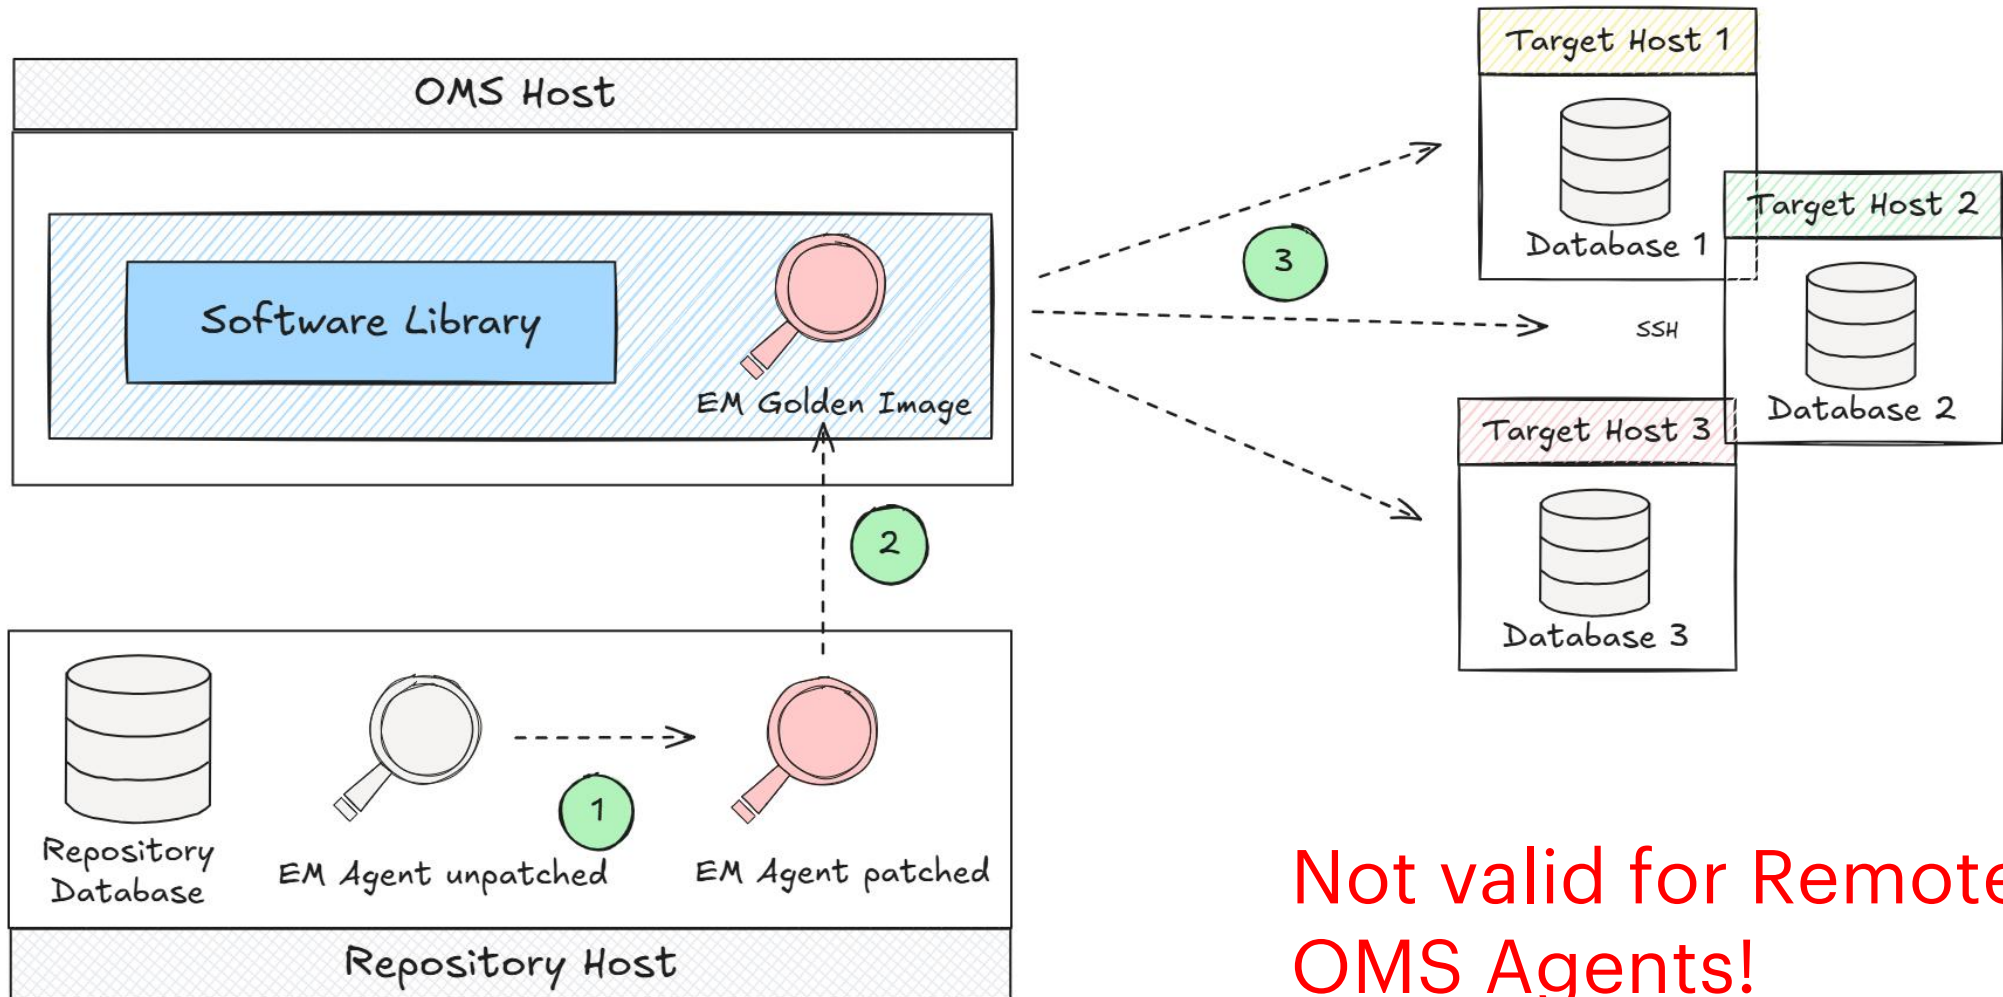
OMS Host

Software Library

EM Golden Image

Target Host 1

Database 1

Target Host 2

Database 2

3

SSH

Target Host 3

Database 3

2

Repository Database

EM Agent unpatched

1

EM Agent patched

Repository Host

Not valid for Remote
OMS Agents!